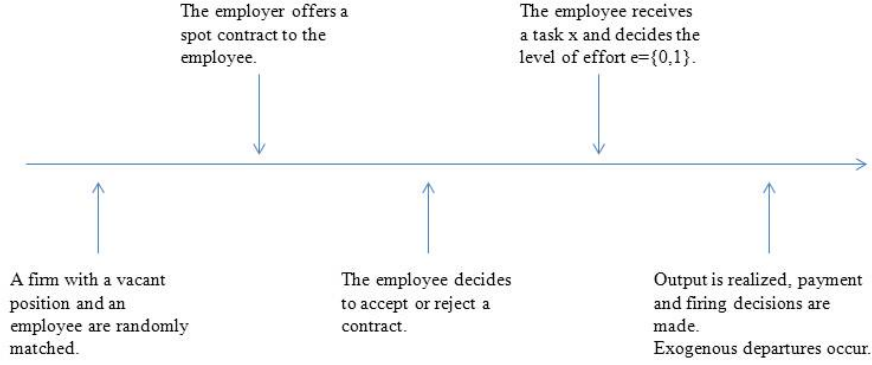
A firm with a vacant position and an employee are randomly matched.

The employer offers a spot contract to the employee.

The employee decides to accept or reject a contract.

The employee receives a task x and decides the level of effort $e=\{0,1\}$.

Output is realized, payment and firing decisions are made.
Exogenous departures occur.